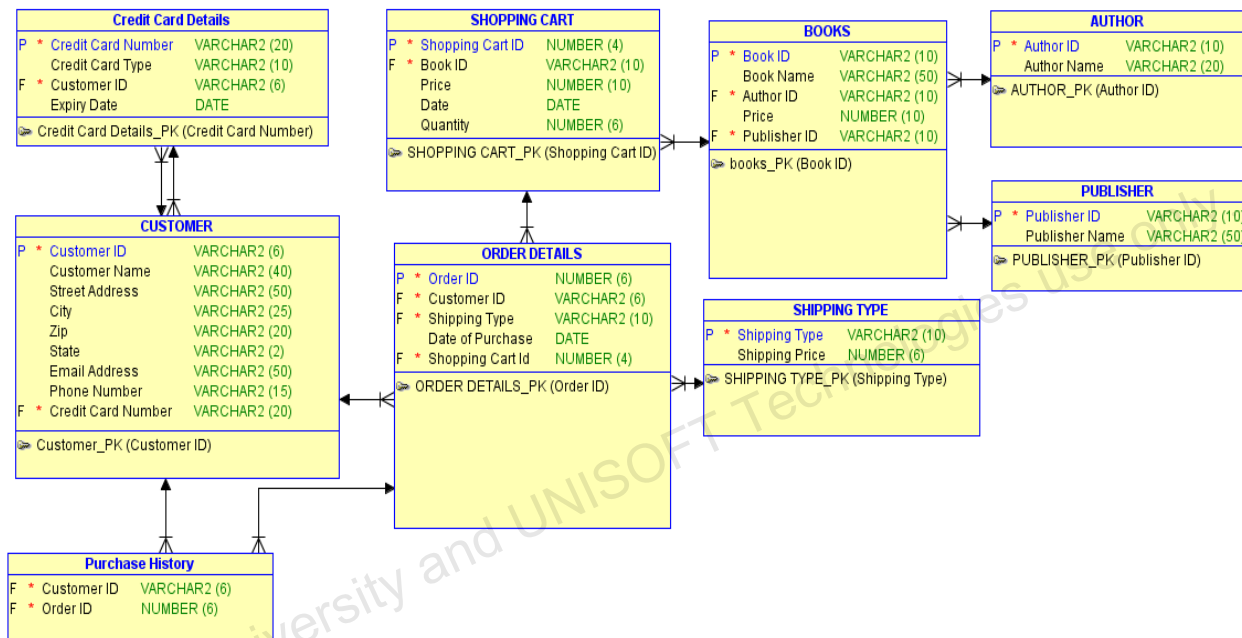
Credit Card Details
P * Credit Card Number VARCHAR2 (20)
Credit Card Type VARCHAR2 (10)
F * Customer ID VARCHAR2 (6)
Expiry Date DATE
Credit Card Details_PK (Credit Card Number)

SHOPPING CART
P * Shopping Cart ID NUMBER (4)
F * Book ID VARCHAR2 (10)
Price NUMBER (10)
Date DATE
Quantity NUMBER (6)
SHOPPING CART_PK (Shopping Cart ID)

BOOKS
P * Book ID VARCHAR2 (10)
Book Name VARCHAR2 (50)
F * Author ID VARCHAR2 (10)
Price NUMBER (10)
F * Publisher ID VARCHAR2 (10)
books_PK (Book ID)

AUTHOR
P * Author ID VARCHAR2 (10)
Author Name VARCHAR2 (20)
AUTHOR_PK (Author ID)

PUBLISHER
P * Publisher ID VARCHAR2 (10
Publisher Name VARCHAR2 (50
PUBLISHER_PK (Publisher ID)

CUSTOMER
P * Customer ID VARCHAR2 (6)
Customer Name VARCHAR2 (40)
Street Address VARCHAR2 (50)
City VARCHAR2 (25)
Zip VARCHAR2 (20)
State VARCHAR2 (2)
Email Address VARCHAR2 (50)
Phone Number VARCHAR2 (15)
F * Credit Card Number VARCHAR2 (20)
Customer_PK (Customer ID)

ORDER DETAILS
P * Order ID NUMBER (6)
F * Customer ID VARCHAR2 (6)
F * Shipping Type VARCHAR2 (10)
Date of Purchase DATE
F * Shopping Cart Id NUMBER (4)
ORDER DETAILS_PK (Order ID)

SHIPPING TYPE
P * Shipping Type VARCHAR2 (10)
Shipping Price NUMBER (6)
SHIPPING TYPE_PK (Shipping Type)

Purchase History
F * Customer ID VARCHAR2 (6)
F * Order ID NUMBER (6)

iversity and UNISOFT Technologies use only